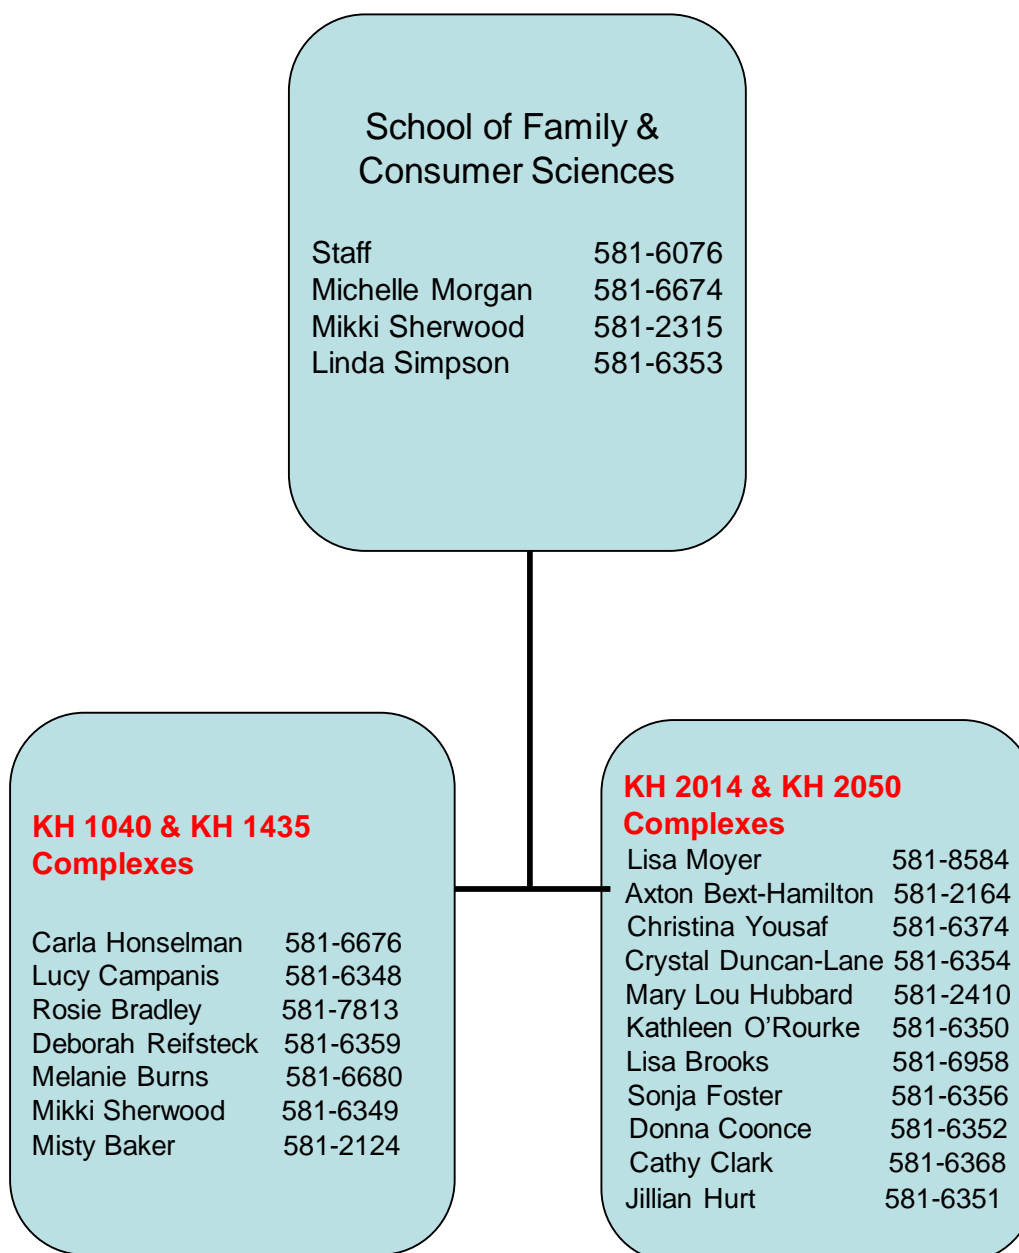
School of Family & Consumer Sciences

Staff 581-6076
Michelle Morgan 581-6674
Mikki Sherwood 581-2315
Linda Simpson 581-6353

KH 1040 & KH 1435 Complexes

Carla Honselman 581-6676
Lucy Campanis 581-6348
Rosie Bradley 581-7813
Deborah Reifsteck 581-6359
Melanie Burns 581-6680
Mikki Sherwood 581-6349
Misty Baker 581-2124

KH 2014 & KH 2050 Complexes
Lisa Moyer 581-8584
Axton Bext-Hamilton 581-2164
Christina Yousaf 581-6374
Crystal Duncan-Lane 581-6354
Mary Lou Hubbard 581-2410
Kathleen O’Rourke 581-6350
Lisa Brooks 581-6958
Sonja Foster 581-6356
Donna Coonce 581-6352
Cathy Clark 581-6368
Jillian Hurt 581-6351